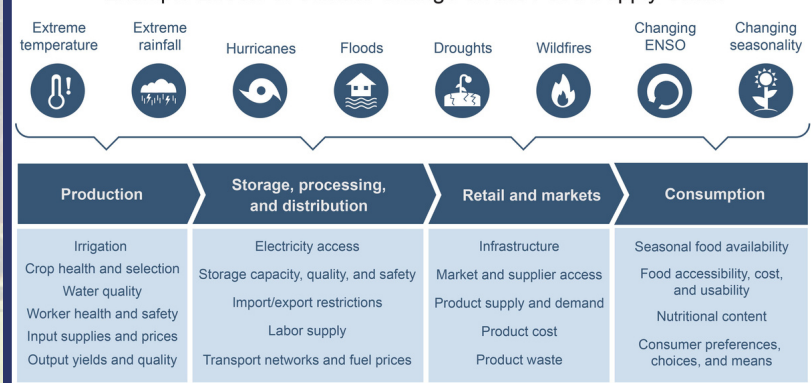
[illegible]

Extreme temperature

Extreme rainfall

Hurricanes

Floods

Droughts

Wildfires

Changing ENSO

Changing seasonality

Production

Storage, processing, and distribution

Retail and markets

Consumption

Irrigation
Crop health and selection
Water quality
Worker health and safety
Input supplies and prices
Output yields and quality

Electricity access
Storage capacity, quality, and safety
Import/export restrictions
Labor supply
Transport networks and fuel prices

Infrastructure
Market and supplier access
Product supply and demand
Product cost
Product waste

Seasonal food availability
Food accessibility, cost, and usability
Nutritional content
Consumer preferences, choices, and means